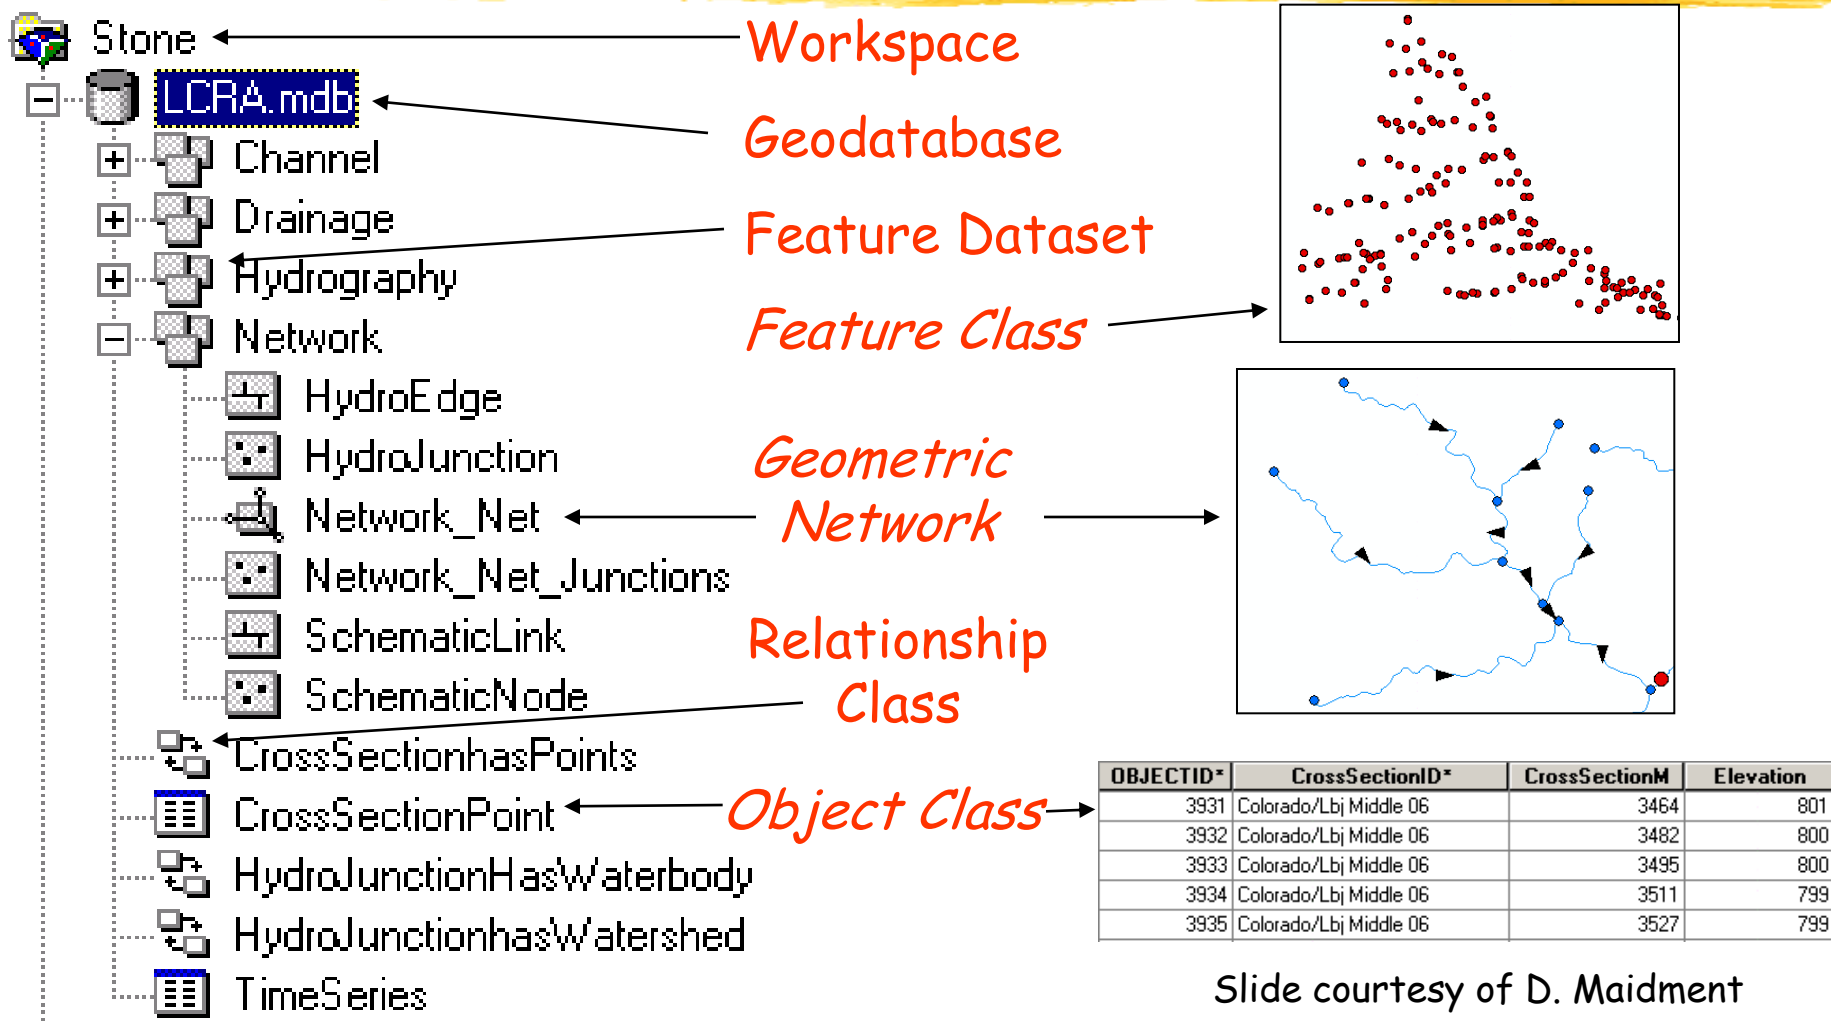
Stone
LCRA.mdb
Channel
Drainage
Hydrography
Network
HydroEdge
HydroJunction
Network_Net
Network_Net_Junctions
SchematicLink
SchematicNode
CrossSectionhasPoints
CrossSectionPoint
HydroJunctionHasWaterbody
HydroJunctionhasWatershed
TimeSeries

Workspace
Geodatabase
Feature Dataset
Feature Class
Geometric Network
Relationship Class
Object Class

| OBJECTID* | CrossSectionID* | CrossSectionM | Elevation |
|---|---|---|---|
| 3931 | Colorado/Lbj Middle 06 | 3464 | 801 |
| 3932 | Colorado/Lbj Middle 06 | 3482 | 800 |
| 3933 | Colorado/Lbj Middle 06 | 3495 | 800 |
| 3934 | Colorado/Lbj Middle 06 | 3511 | 799 |
| 3935 | Colorado/Lbj Middle 06 | 3527 | 799 |

Slide courtesy of D. Maidment